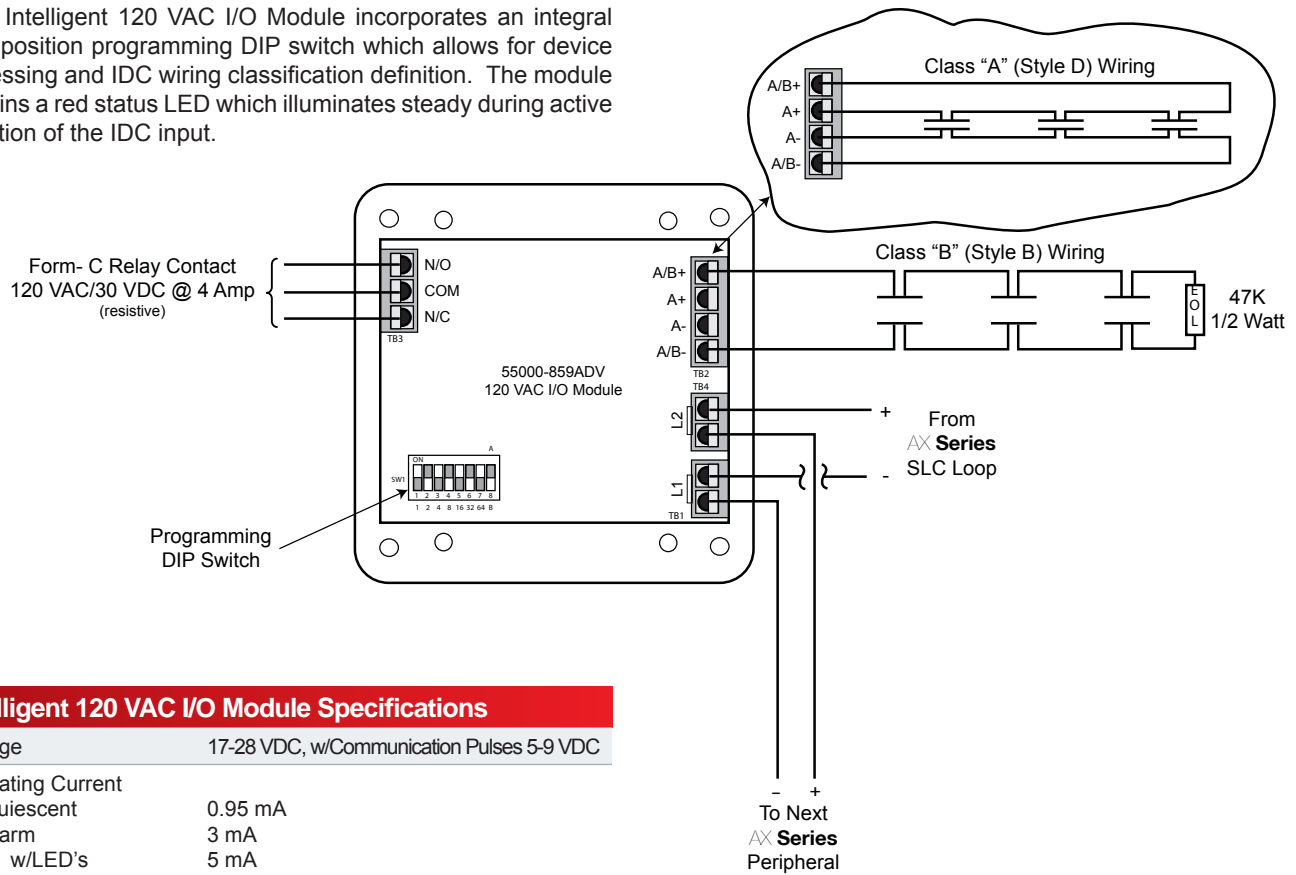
Intelligent 120 VAC I/O Module incorporates an integral position programming DIP switch which allows for device essing and IDC wiring classification definition. The module ins a red status LED which illuminates steady during active tion of the IDC input.

Class “A” (Style D) Wiring

A/B+
A+
A-
A/B-

Form- C Relay Contact
120 VAC/30 VDC @ 4 Amp
(resistive)

N/O
COM
N/C
TB3

A/B+
A+
A-
A/B-
TB2

Class “B” (Style B) Wiring

E O L

47K
1/2 Watt

55000-859ADV
120 VAC I/O Module

TB4
L2
+
From
AX Series
SLC Loop
-
L1
TB1

ON
A
SW1
1 2 3 4 5 6 7 8
1 2 4 8 16 32 64 B

Programming
DIP Switch

–
+
To Next
AX Series
Peripheral

lligent 120 VAC I/O Module Specifications

| ge | 17-28 VDC, w/Communication Pulses 5-9 VDC |
|---|---|
| ating Current | |
| uiescent | 0.95 mA |
| arm | 3 mA |
| w/LED’s | 5 mA |